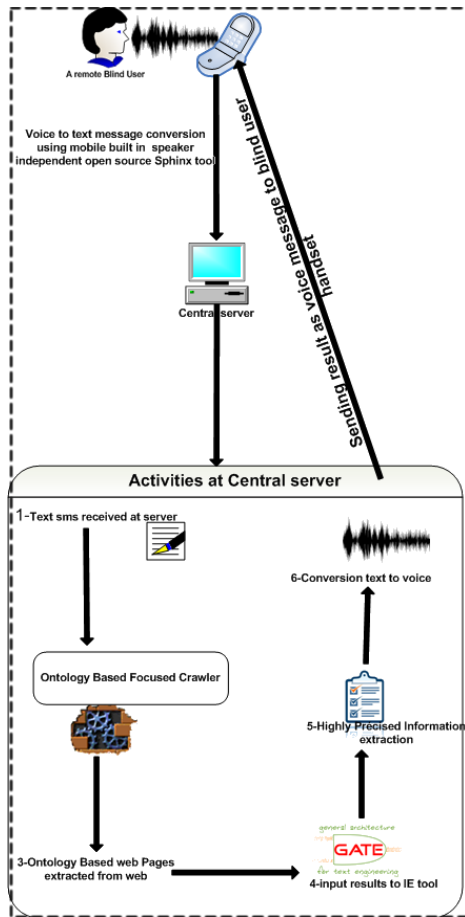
A remote Blind User

Voice to text message conversion using mobile built in speaker independent open source Sphinx tool

Sending result as voice message to blind user handset

Central server

Activities at Central server

1-Text sms received at server

6-Conversion text to voice

Ontology Based Focused Crawler

5-Highly Precised Information extraction

general architecture

GATE

for text engineering

3-Ontology Based web Pages extracted from web

4-input results to IE tool